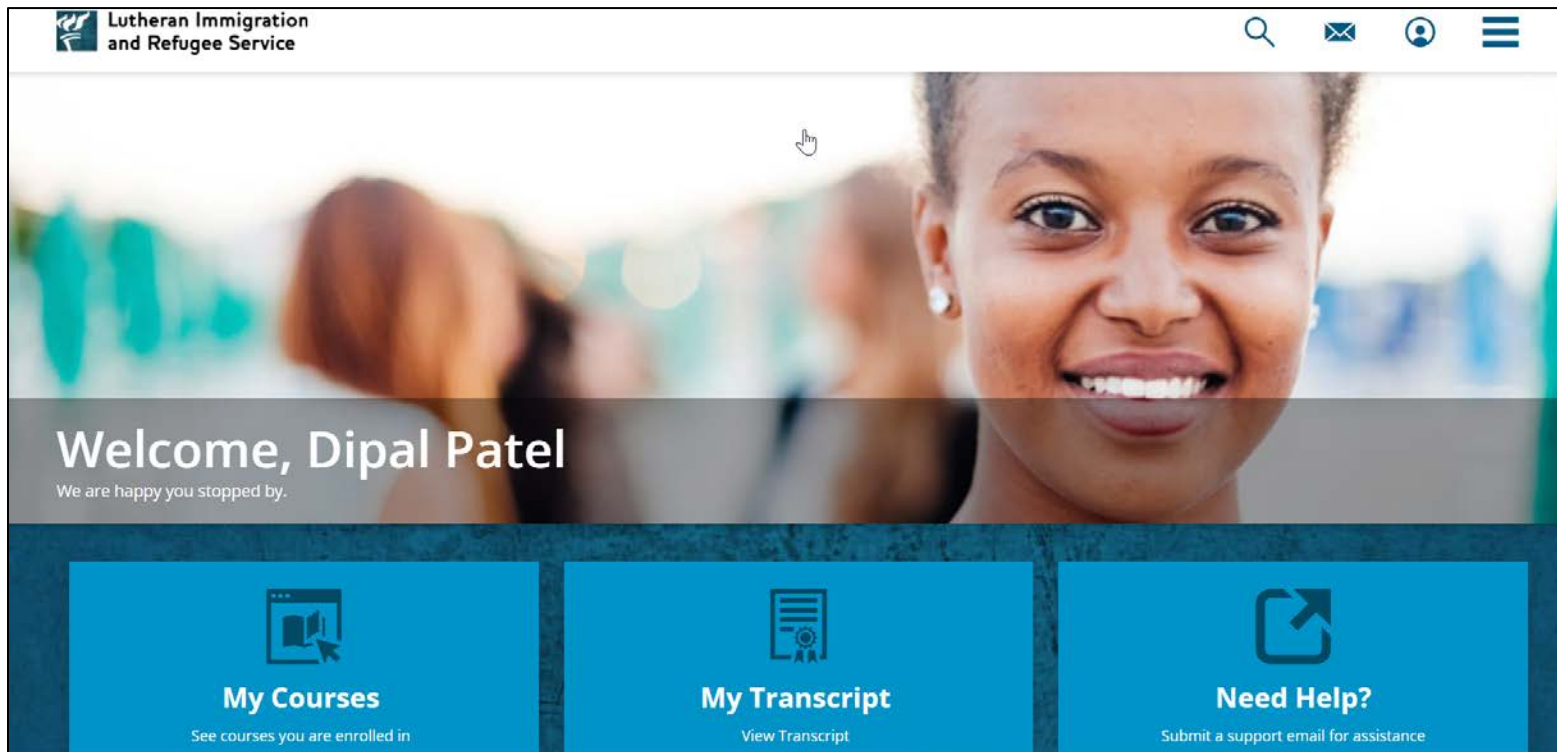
Lutheran Immigration and Refugee Service

Welcome, Dipal Patel
We are happy you stopped by.

My Courses
See courses you are enrolled in

My Transcript
View Transcript

Need Help?
Submit a support email for assistance